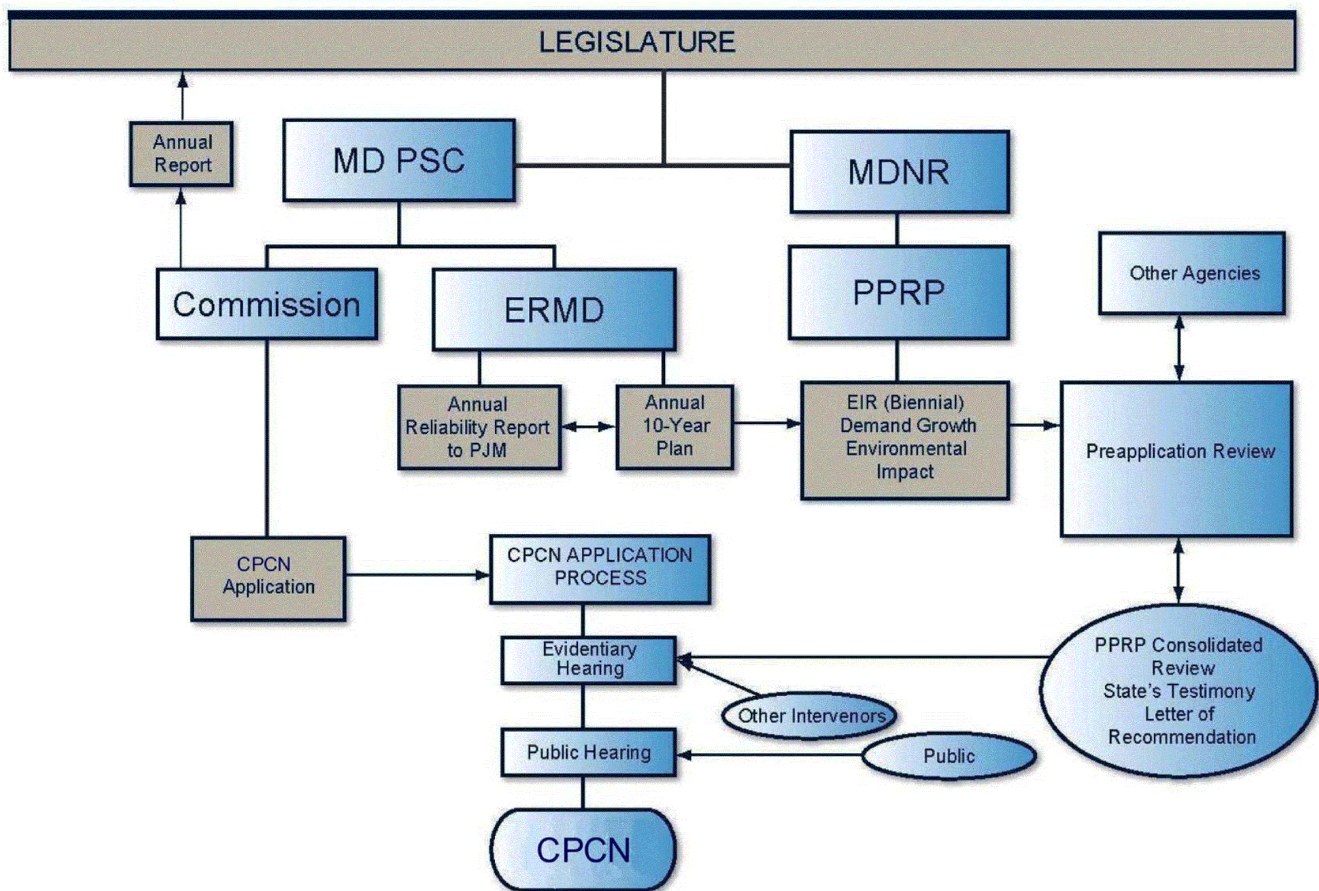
LEGISLATURE

Annual Report

MD PSC

MDNR

Commission

ERMD

PPRP

Other Agencies

Annual Reliability Report to PJM

Annual 10-Year Plan

EIR (Biennial) Demand Growth Environmental Impact

Preapplication Review

CPCN Application

CPCN APPLICATION PROCESS

Evidentiary Hearing

Other Intervenors

PPRP Consolidated Review State's Testimony Letter of Recommendation

Public Hearing

Public

CPCN